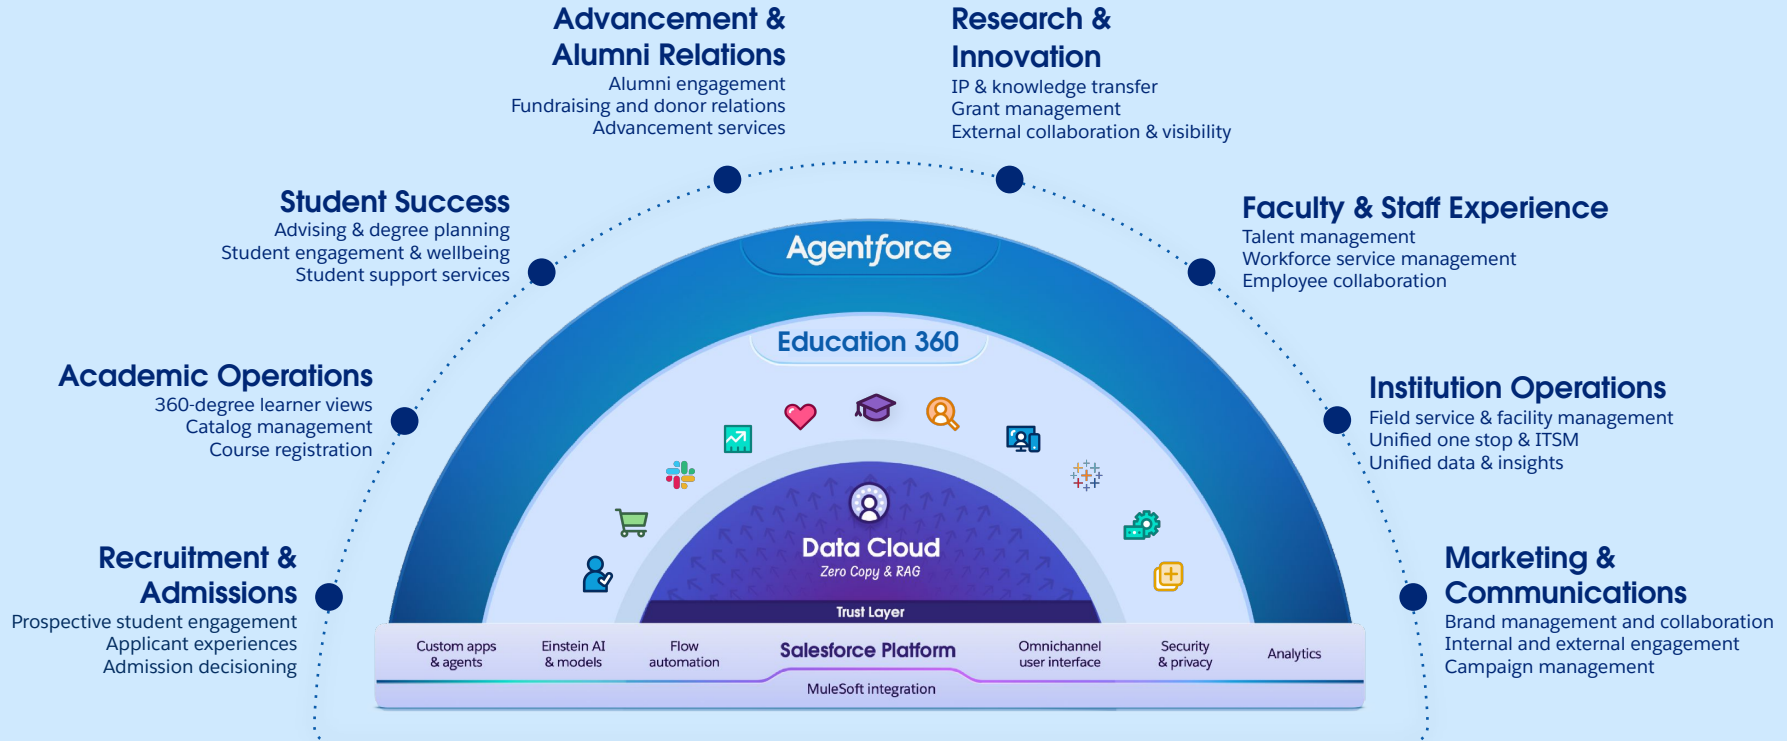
Advancement & Alumni Relations
Alumni engagement
Fundraising and donor relations
Advancement services

Research & Innovation
IP & knowledge transfer
Grant management
External collaboration & visibility

Student Success
Advising & degree planning
Student engagement & wellbeing
Student support services

Faculty & Staff Experience
Talent management
Workforce service management
Employee collaboration

Academic Operations
360-degree learner views
Catalog management
Course registration

Institution Operations
Field service & facility management
Unified one stop & ITSM
Unified data & insights

Recruitment & Admissions
Prospective student engagement
Applicant experiences
Admission decisioning

Marketing & Communications
Brand management and collaboration
Internal and external engagement
Campaign management

Agentforce

Education 360

Data Cloud
Zero Copy & RAG

Trust Layer

Custom apps & agents
Einstein AI & models
Flow automation
Salesforce Platform
Omnichannel user interface
Security & privacy
Analytics

MuleSoft integration